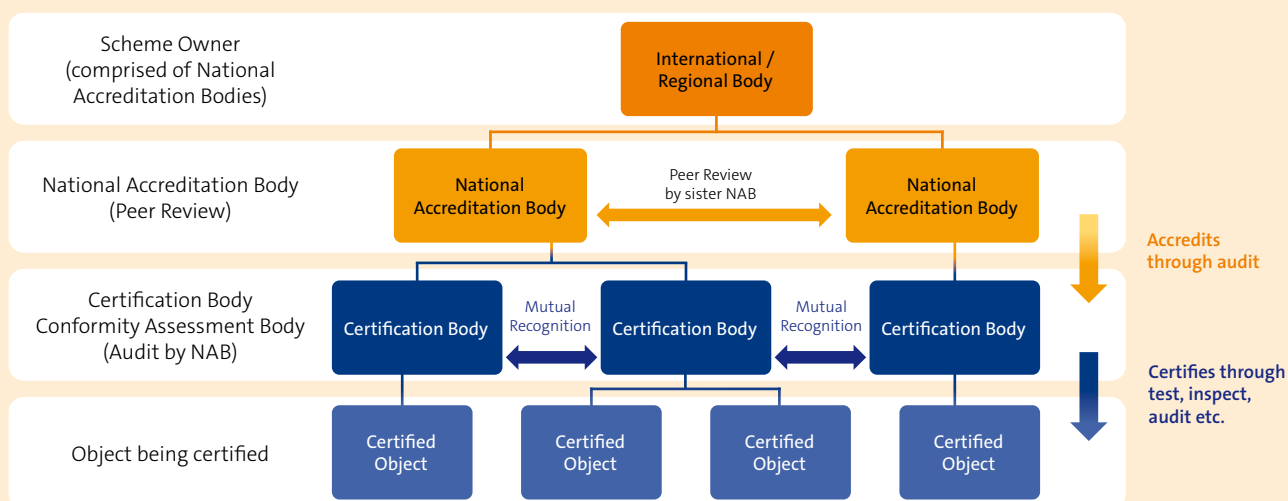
Scheme Owner
(comprised of National Accreditation Bodies)

International / Regional Body

National Accreditation Body
(Peer Review)

National Accreditation Body

Peer Review
by sister NAB

National Accreditation Body

Accredits through audit

Certification Body
Conformity Assessment Body
(Audit by NAB)

Certification Body

Mutual Recognition

Certification Body

Mutual Recognition

Certification Body

Certifies through test, inspect, audit etc.

Object being certified

Certified Object

Certified Object

Certified Object

Certified Object